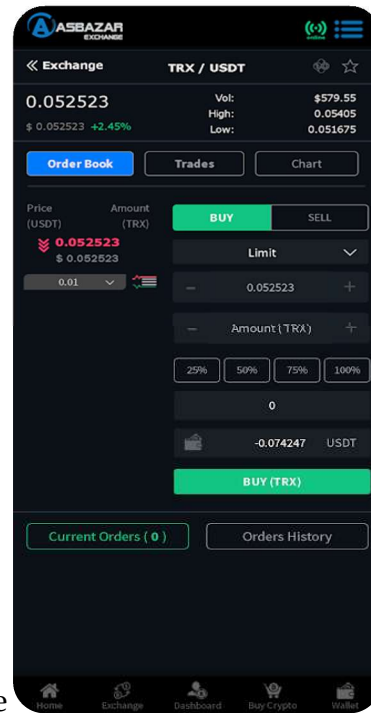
ASBAZAR EXCHANGE

online

« Exchange TRX / USDT

0.052523
$ 0.052523 +2.45%

Vol: $579.55
High: 0.05405
Low: 0.051675

Order Book Trades Chart

Price (USDT) Amount (TRX)

0.052523
$ 0.052523

0.01

BUY SELL

Limit

− 0.052523 +

− Amount (TRX) +

25% 50% 75% 100%

0

-0.074247 USDT

BUY (TRX)

Current Orders ( 0 ) Orders History

e

Home Exchange Dashboard Buy Crypto Wallet